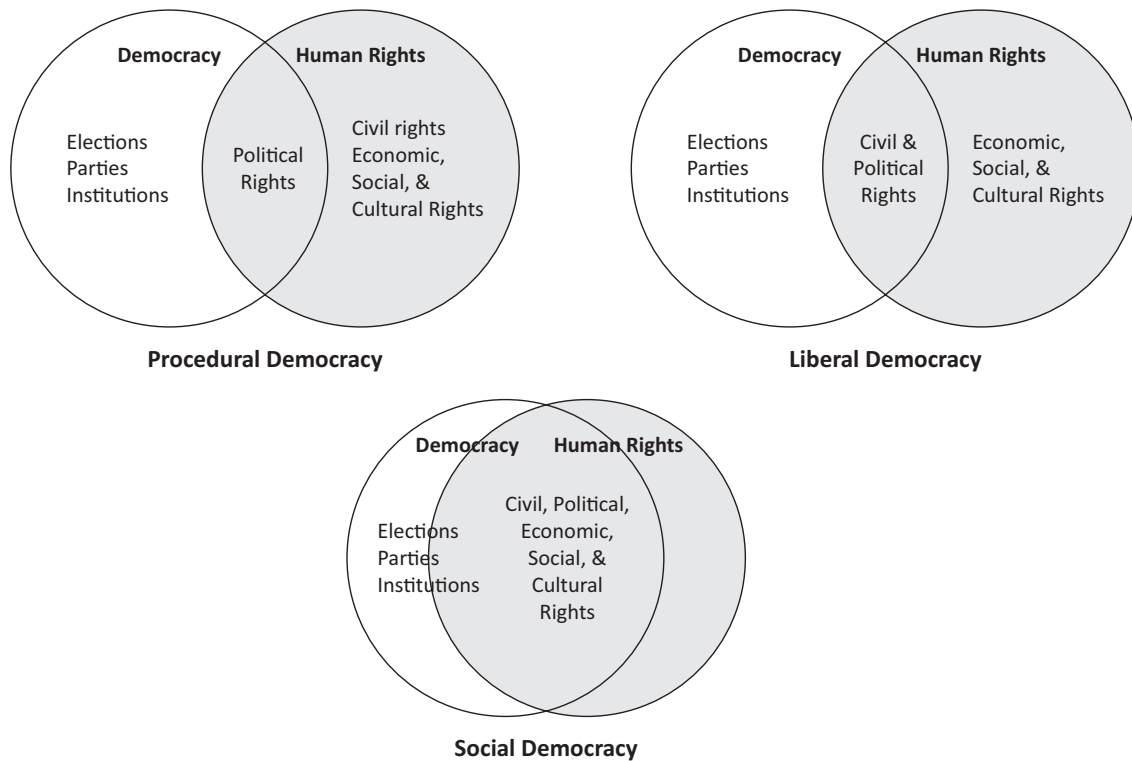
Democracy

Human Rights

Elections
Parties
Institutions

Political
Rights

Civil rights
Economic,
Social, &
Cultural Rights

Procedural Democracy

Democracy

Human Rights

Elections
Parties
Institutions

Civil &
Political
Rights

Economic,
Social, &
Cultural Rights

Liberal Democracy

Democracy

Human Rights

Elections
Parties
Institutions

Civil, Political,
Economic,
Social, &
Cultural
Rights

Social Democracy